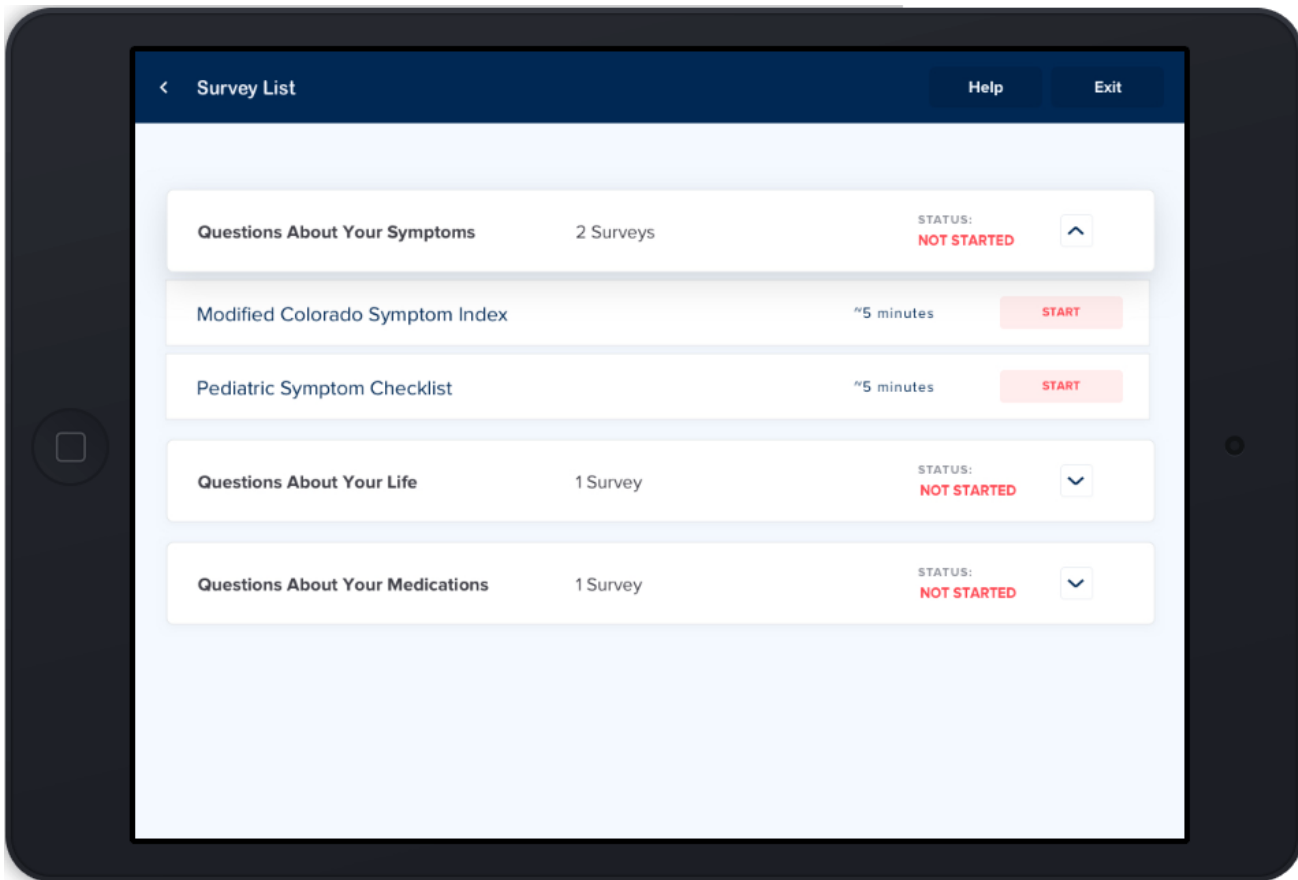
< Survey List

Help

Exit

Questions About Your Symptoms 2 Surveys STATUS: NOT STARTED

Modified Colorado Symptom Index ~5 minutes START

Pediatric Symptom Checklist ~5 minutes START

Questions About Your Life 1 Survey STATUS: NOT STARTED

Questions About Your Medications 1 Survey STATUS: NOT STARTED